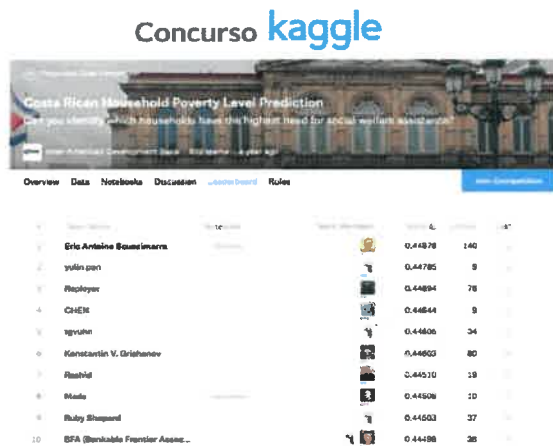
Concurso kaggle

Costa Rican Household Poverty Level Prediction

Can you identify which households have the highest need for social welfare assistance?

Inter-American Development Bank · 519 teams · a year ago

Overview Data Notebooks Discussion Leaderboard Rules

Join Competition

| # | Team Name | Notebook | Team Members | Score | Entries | Last |
|---|---|---|---|---|---|---|
| 1 | Eric Antoine Scuccimarra | | | 0.44878 | 140 | |
| 2 | yulin.pan | | | 0.44785 | 9 | |
| 3 | Replayer | | | 0.44694 | 76 | |
| 4 | CHEN | | | 0.44644 | 9 | |
| 5 | sgvuhn | | | 0.44606 | 34 | |
| 6 | Konstantin V. Grishanov | | | 0.44603 | 80 | |
| 7 | Rashid | | | 0.44510 | 19 | |
| 8 | Mada | | | 0.44506 | 10 | |
| 9 | Ruby Shepard | | | 0.44503 | 37 | |
| 10 | BFA (Bankable Frontier Assoc... | | | 0.44498 | 36 | |